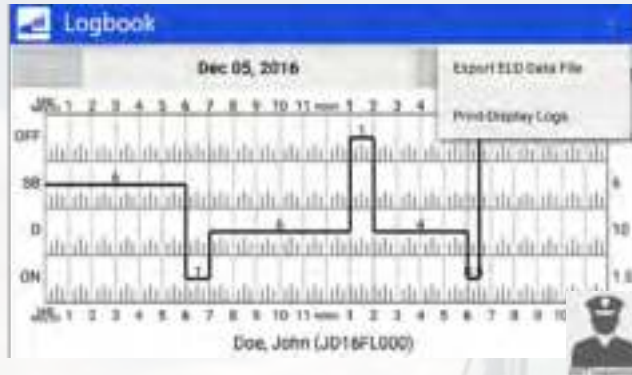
Logbook

Dec 05, 2016

Export ELD Data File

Print/Display Logs

MID 1 2 3 4 5 6 7 8 9 10 11 noon 1 2 3 4

OFF

SB

D

ON

6

1

5

4

1

6

10

1.5

MID 1 2 3 4 5 6 7 8 9 10 11 noon 1 2 3 4 5 6 7 8 9 10

Doe, John (JD16FL000)